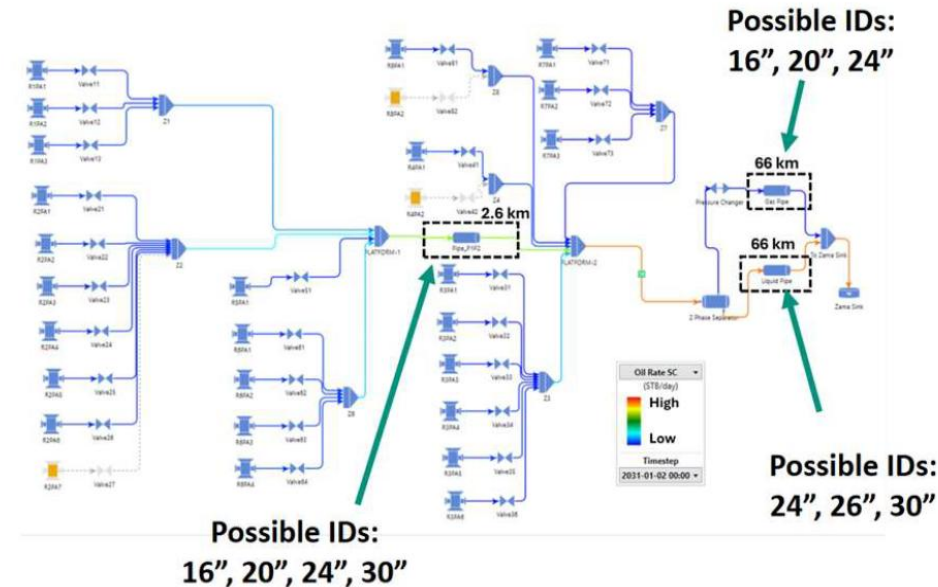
Possible IDs:
16”, 20”, 24”

R1PA1
Valve11
R1PA2
Valve12
R1PA3
Valve13
Z1

R8PA1
Valve81
R8PA2
Valve82
Z8

R7PA1
Valve71
R7PA2
Valve72
R7PA3
Valve73
Z7

R4PA1
Valve41
R4PA2
Valve42
Z4

R2PA1
Valve21
R2PA2
Valve22
R2PA3
Valve23
R2PA4
Valve24
R2PA5
Valve25
R2PA6
Valve26
R2PA7
Valve27
Z2

2.6 km
Pipe_PYP2
PLATFORM-1
PLATFORM-2

R5PA1
Valve51

R6PA1
Valve61
R6PA2
Valve62
R6PA3
Valve63
R6PA4
Valve64
Z6

R3PA1
Valve31
R3PA2
Valve32
R3PA3
Valve33
R3PA4
Valve34
R3PA5
Valve35
R3PA6
Valve36
Z3

66 km
Pressure Changer
Gas Pipe
66 km
Liquid Pipe
2 Phase Separator
To Zama Sink
Zama Sink

Oil Rate SC
(STB/day)
High
Low
Timestep
2031-01-02 00:00

Possible IDs:
24”, 26”, 30”

Possible IDs:
16”, 20”, 24”, 30”